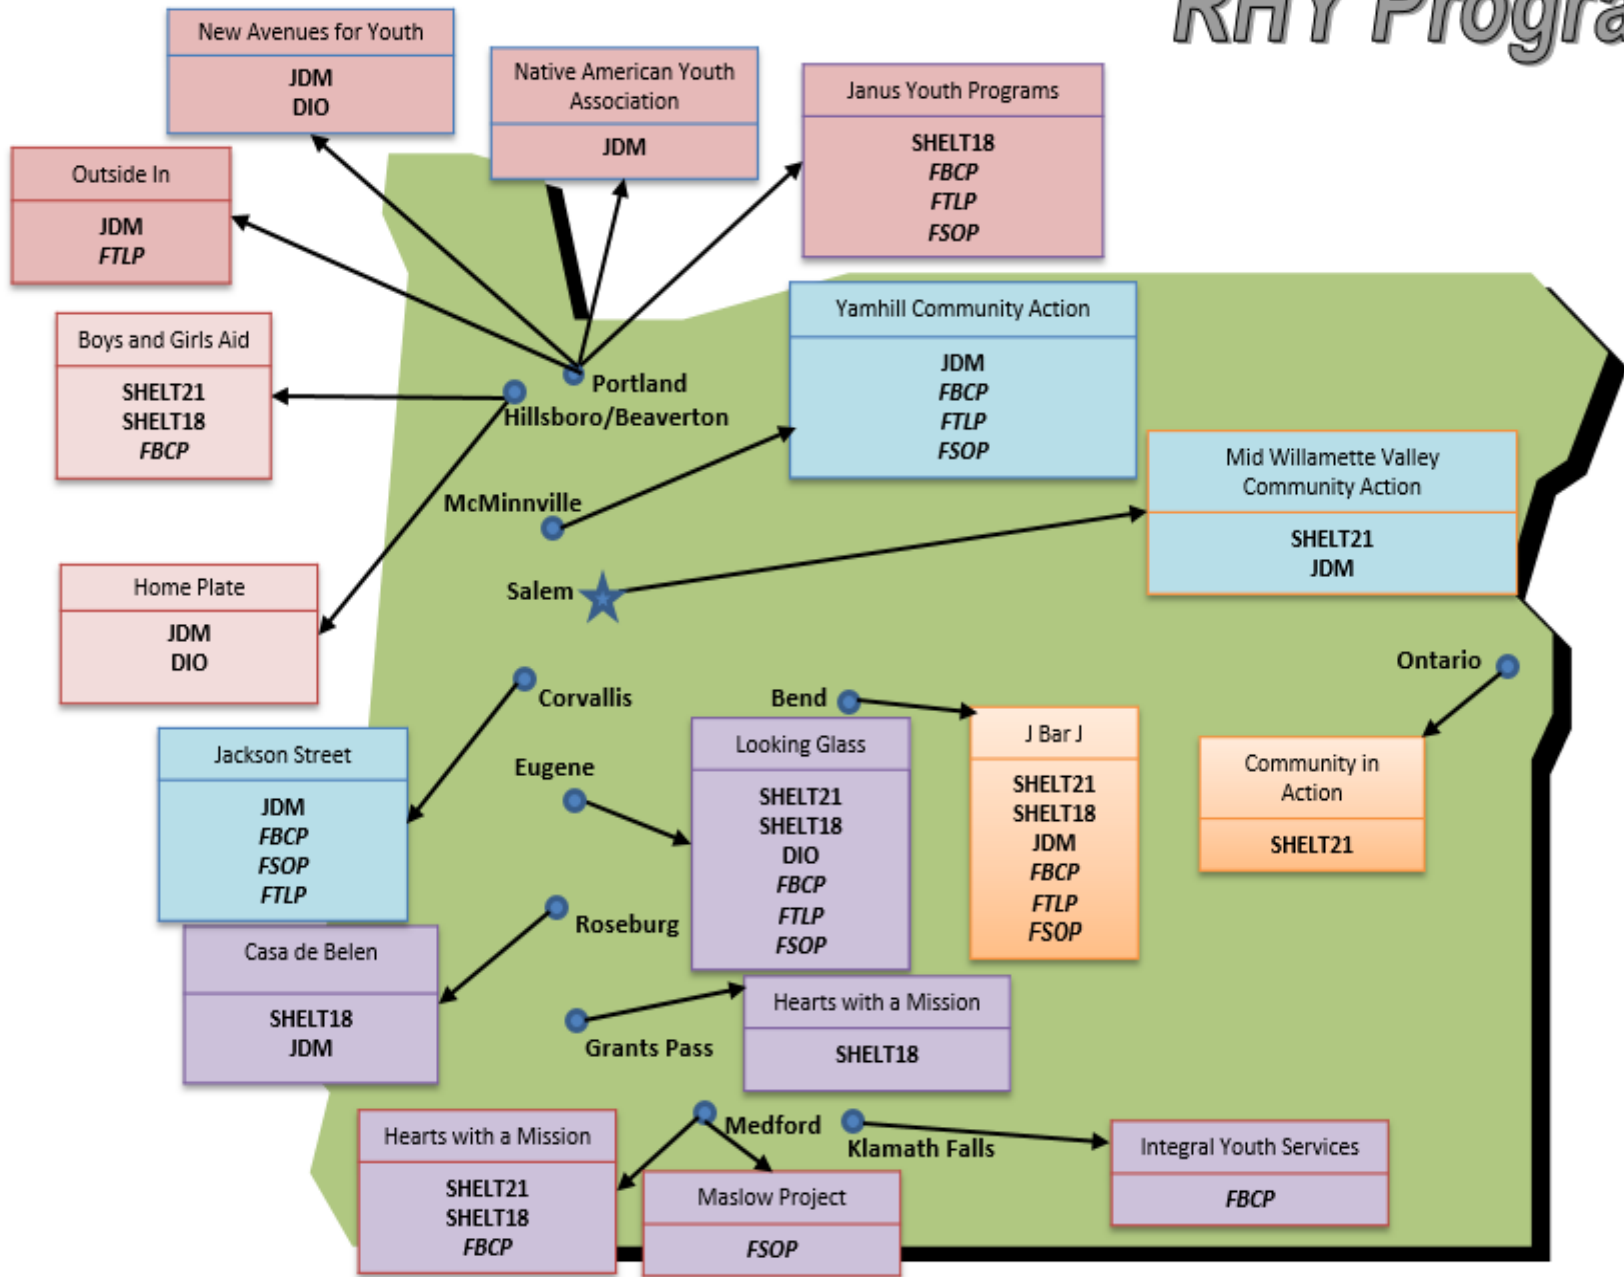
RHY Progra

New Avenues for Youth
JDM
DIO

Native American Youth Association
JDM

Janus Youth Programs
SHELT18
FBCP
FTLP
FSOP

Outside In
JDM
FTLP

Boys and Girls Aid
SHELT21
SHELT18
FBCP

Yamhill Community Action
JDM
FBCP
FTLP
FSOP

Portland
Hillsboro/Beaverton

Mid Willamette Valley Community Action
SHELT21
JDM

McMinnville

Salem

Home Plate
JDM
DIO

Ontario

Corvallis

Bend

Jackson Street
JDM
FBCP
FSOP
FTLP

Eugene

Looking Glass
SHELT21
SHELT18
DIO
FBCP
FTLP
FSOP

J Bar J
SHELT21
SHELT18
JDM
FBCP
FTLP
FSOP

Community in Action
SHELT21

Casa de Belen
SHELT18
JDM

Roseburg

Hearts with a Mission
SHELT18

Grants Pass

Hearts with a Mission
SHELT21
SHELT18
FBCP

Medford

Klamath Falls

Integral Youth Services
FBCP

Maslow Project
FSOP